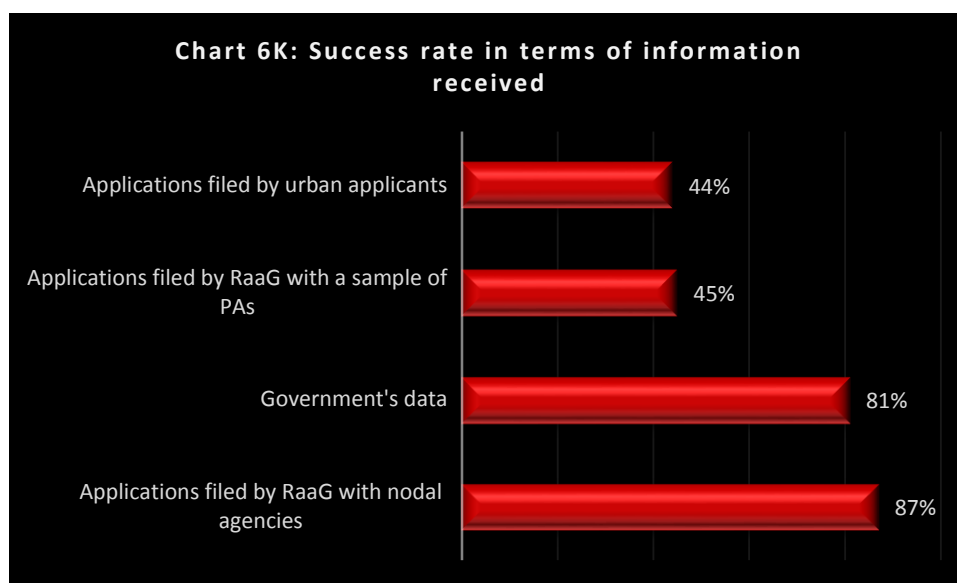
Chart 6K: Success rate in terms of information received

Applications filed by urban applicants
44%

Applications filed by RaaG with a sample of PAs
45%

Government's data
81%

Applications filed by RaaG with nodal agencies
87%